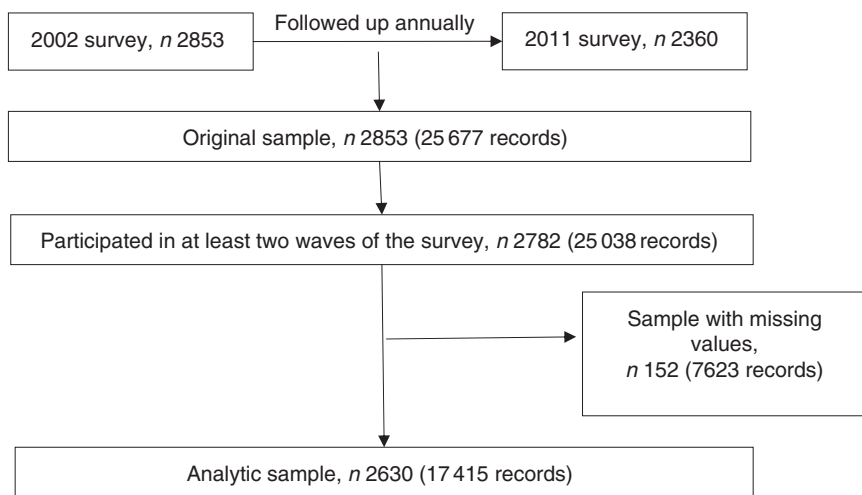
2002 survey, *n* 2853

Followed up annually

2011 survey, *n* 2360

Original sample, *n* 2853 (25 677 records)

Participated in at least two waves of the survey, *n* 2782 (25 038 records)

Sample with missing values, *n* 152 (7623 records)

Analytic sample, *n* 2630 (17 415 records)